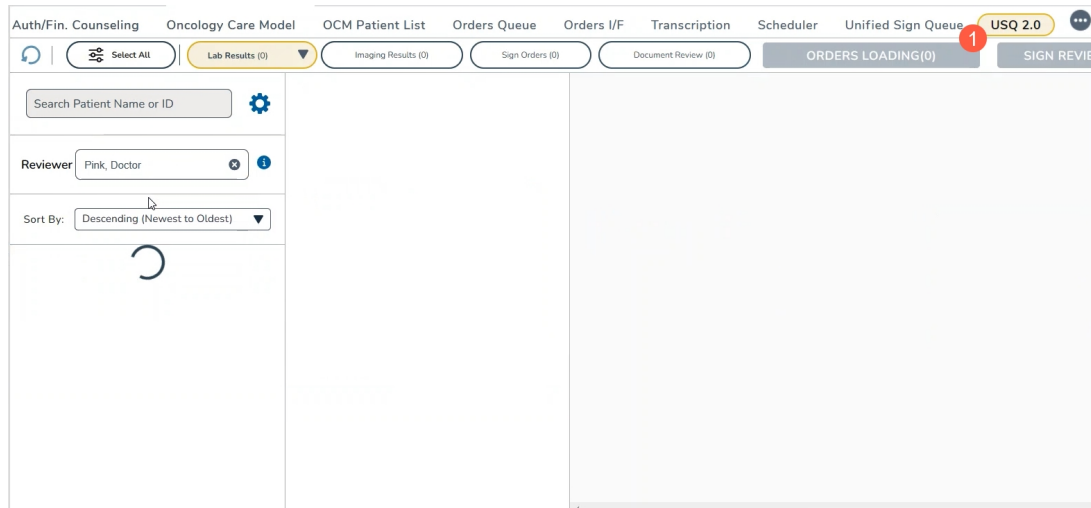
Auth/Fin. Counseling Oncology Care Model OCM Patient List Orders Queue Orders I/F Transcription Scheduler Unified Sign Queue USQ 2.0 1

Select All Lab Results (0) Imaging Results (0) Sign Orders (0) Document Review (0) ORDERS LOADING(0) SIGN REVIE

Search Patient Name or ID

Reviewer Pink, Doctor

Sort By: Descending (Newest to Oldest)